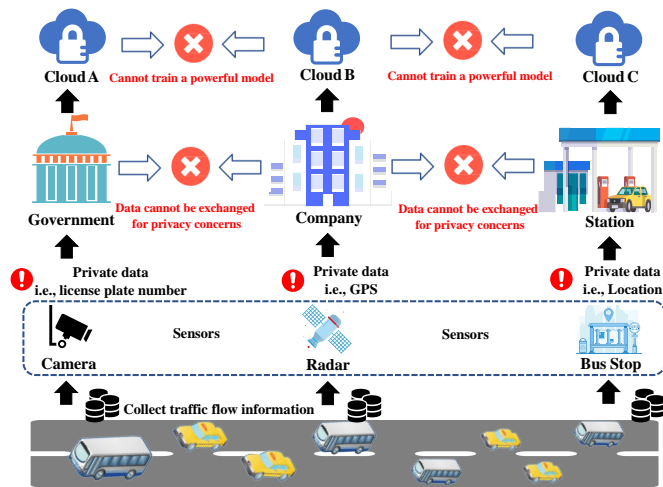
Cloud A

Cannot train a powerful model

Cloud B

Cannot train a powerful model

Cloud C

Government

Data cannot be exchanged for privacy concerns

Company

Data cannot be exchanged for privacy concerns

Station

Private data i.e., license plate number

Private data i.e., GPS

Private data i.e., Location

Camera

Sensors

Radar

Sensors

Bus Stop

Collect traffic flow information